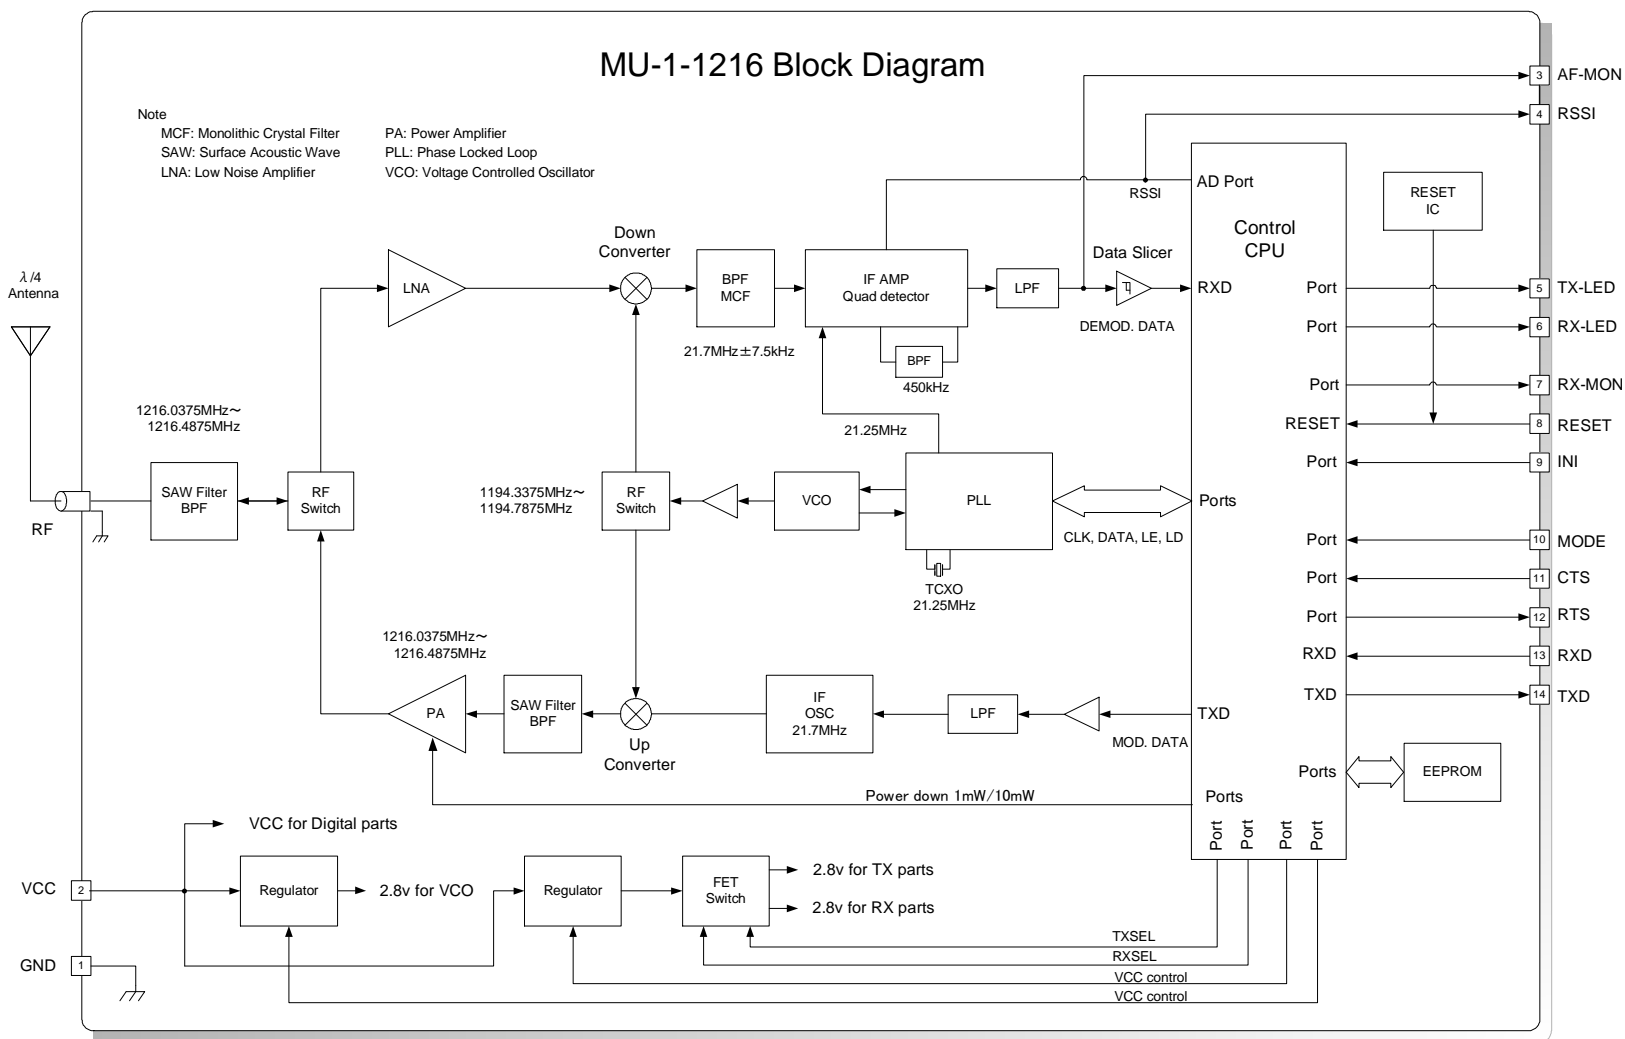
MU-1-1216 Block Diagram

Note
MCF: Monolithic Crystal Filter
SAW: Surface Acoustic Wave
LNA: Low Noise Amplifier
PA: Power Amplifier
PLL: Phase Locked Loop
VCO: Voltage Controlled Oscillator

3 AF-MON
4 RSSI
RSSI
AD Port
RESET IC
Control CPU
$\lambda/4$ Antenna
LNA
Down Converter
BPF MCF
IF AMP Quad detector
LPF
Data Slicer
RXD
DEMOD. DATA
Port 5 TX-LED
Port 6 RX-LED
21.7MHz±7.5kHz
BPF
450kHz
Port 7 RX-MON
1216.0375MHz～ 1216.4875MHz
RESET 8 RESET
21.25MHz
Port 9 INI
SAW Filter BPF
RF Switch
1194.3375MHz～ 1194.7875MHz
RF Switch
VCO
PLL
Ports
RF
CLK, DATA, LE, LD
Port 10 MODE
TCXO 21.25MHz
Port 11 CTS
Port 12 RTS
1216.0375MHz～ 1216.4875MHz
RXD 13 RXD
TXD 14 TXD
PA
SAW Filter BPF
Up Converter
IF OSC 21.7MHz
LPF
TXD
MOD. DATA
Ports
EEPROM
Power down 1mW/10mW
Ports
VCC for Digital parts
Port Port Port Port
VCC 2
Regulator
2.8v for VCO
Regulator
FET Switch
2.8v for TX parts
2.8v for RX parts
TXSEL
RXSEL
GND 1
VCC control
VCC control